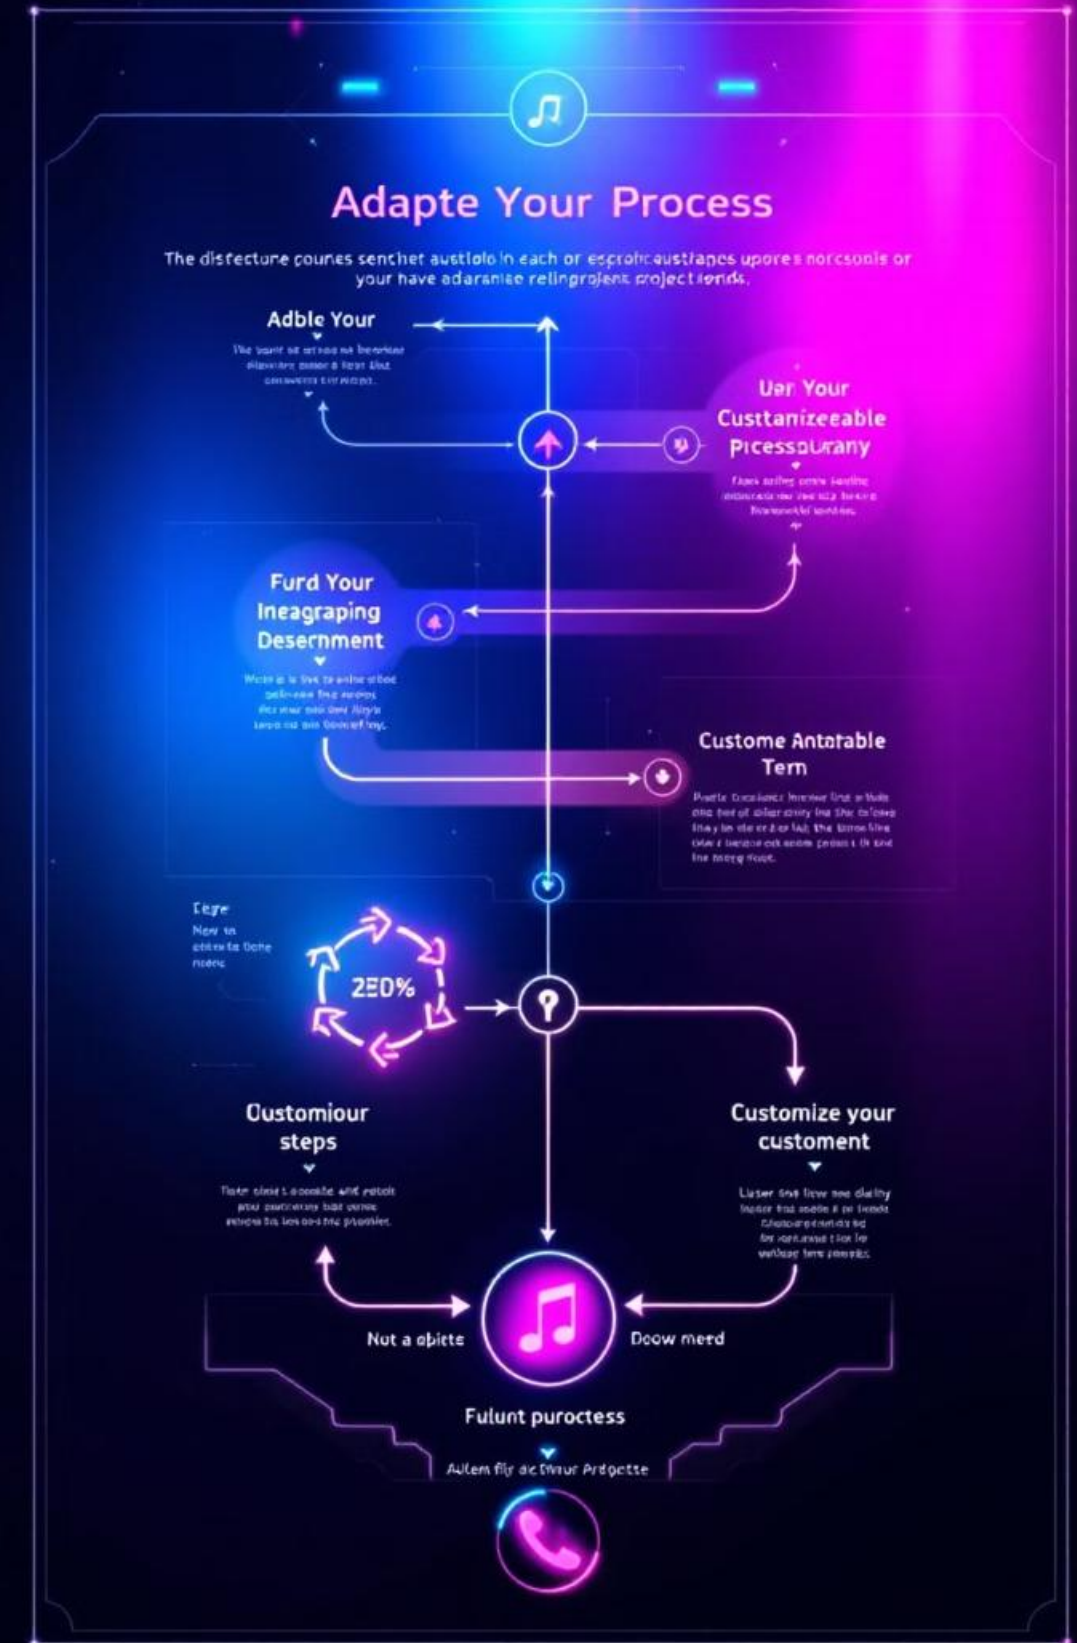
Adapte Your Process

The disfecture counes senchet austlolo in each or esprolicaustrapes upores norcsonis or your have adaranise relingrojent project londs.

Adble Your

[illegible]

Uer Your Custtanizeeable Picessourany

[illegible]

Furd Your Ineagraping Desernment

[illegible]

Custome Antatable Tem

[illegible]

Cegre
New in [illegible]

2ED%

Oustomiour steps

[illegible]

Customize your customent

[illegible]

Not a obitte

Doow merd

Fulunt puroctess

Ailem fily de Divur Ardgotte